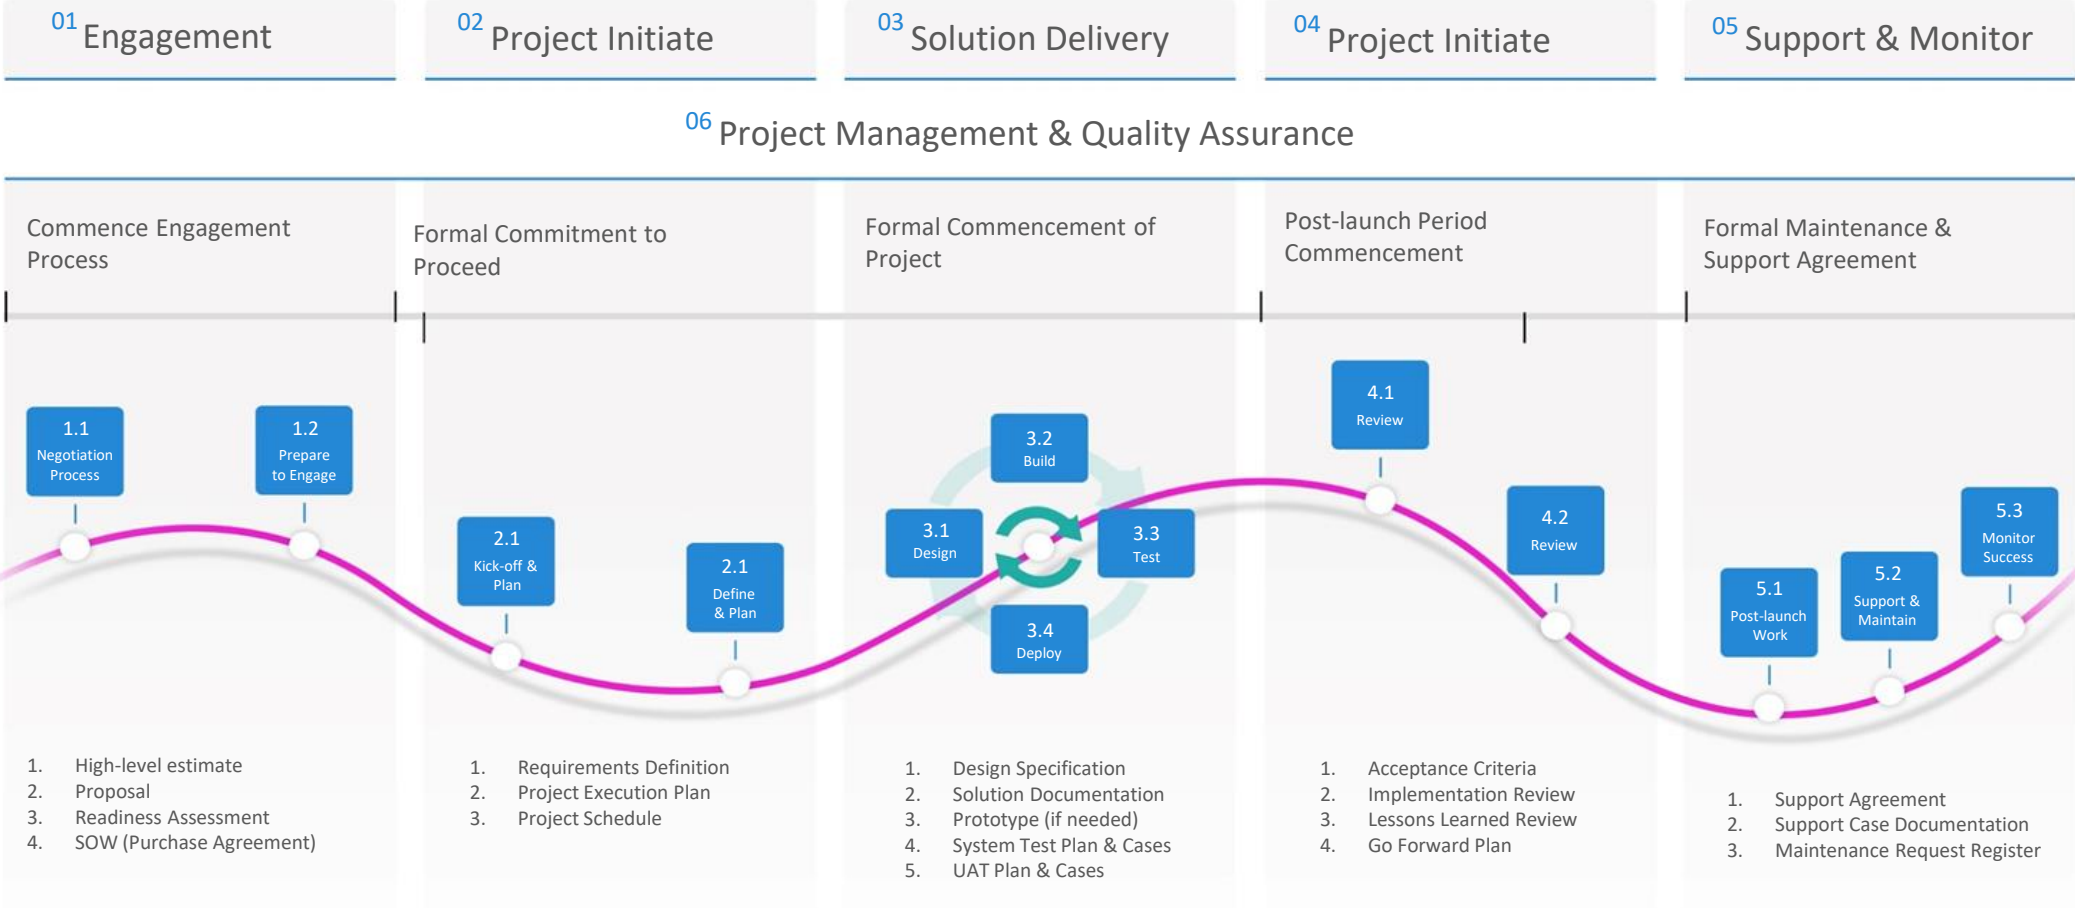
01 Engagement

02 Project Initiate

03 Solution Delivery

04 Project Initiate

05 Support & Monitor

06 Project Management & Quality Assurance

Commence Engagement Process

1.1 Negotiation Process

1.2 Prepare to Engage

1. High-level estimate
2. Proposal
3. Readiness Assessment
4. SOW (Purchase Agreement)

Formal Commitment to Proceed

2.1 Kick-off & Plan

2.1 Define & Plan

1. Requirements Definition
2. Project Execution Plan
3. Project Schedule

Formal Commencement of Project

3.2 Build

3.1 Design

3.3 Test

3.4 Deploy

1. Design Specification
2. Solution Documentation
3. Prototype (if needed)
4. System Test Plan & Cases
5. UAT Plan & Cases

Post-launch Period Commencement

4.1 Review

4.2 Review

1. Acceptance Criteria
2. Implementation Review
3. Lessons Learned Review
4. Go Forward Plan

Formal Maintenance & Support Agreement

5.1 Post-launch Work

5.2 Support & Maintain

5.3 Monitor Success

1. Support Agreement
2. Support Case Documentation
3. Maintenance Request Register